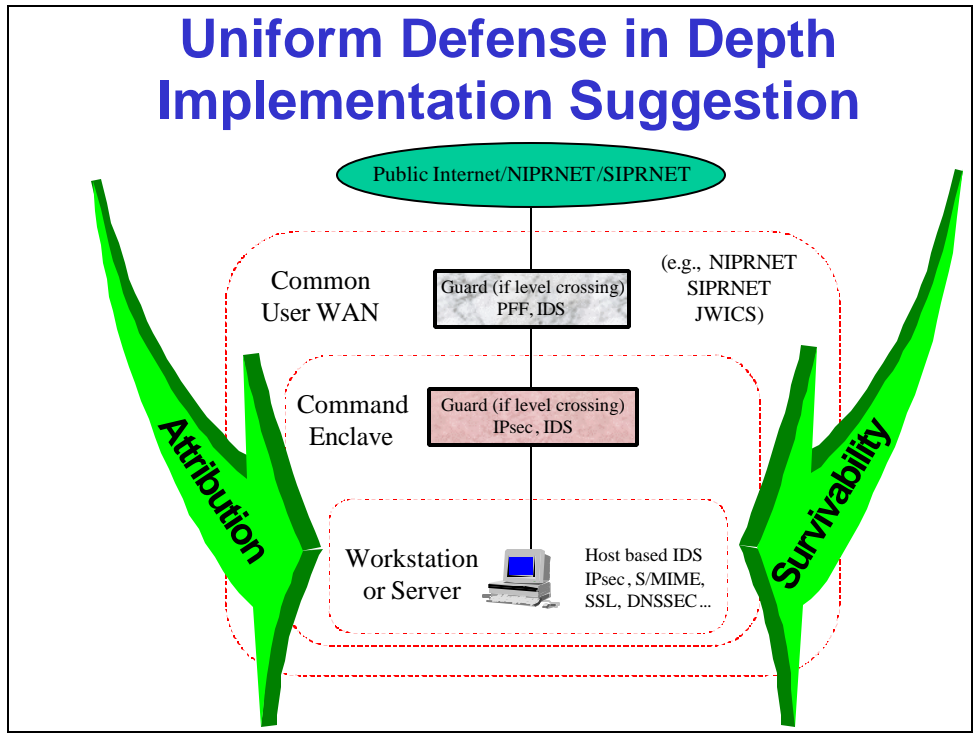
Uniform Defense in Depth Implementation Suggestion

Public Internet/NIPRNET/SIPRNET

Common User WAN

Guard (if level crossing) PFF, IDS

(e.g., NIPRNET SIPRNET JWICS)

Command Enclave

Guard (if level crossing) IPsec, IDS

Workstation or Server

Host based IDS IPsec, S/MIME, SSL, DNSSEC...

Attribution

Survivability